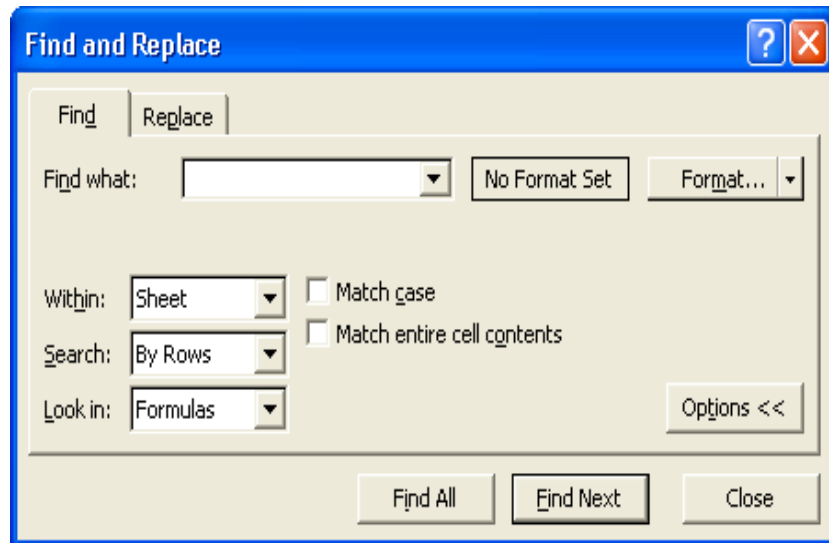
Find and Replace

?

Find

Replace

Find what:

No Format Set

Format...

Within:

Sheet

Match case

Search:

By Rows

Match entire cell contents

Look in:

Formulas

Options <<

Find All

Find Next

Close